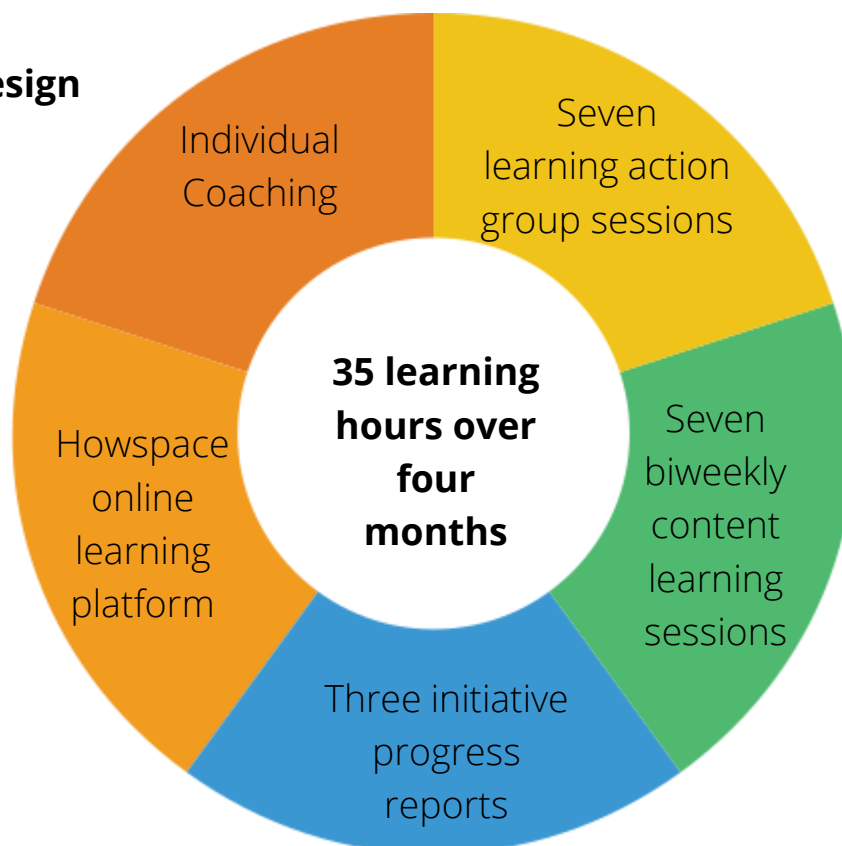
esign

Individual Coaching

Seven learning action group sessions

35 learning hours over four months

Howspace online learning platform

Seven biweekly content learning sessions

Three initiative progress reports